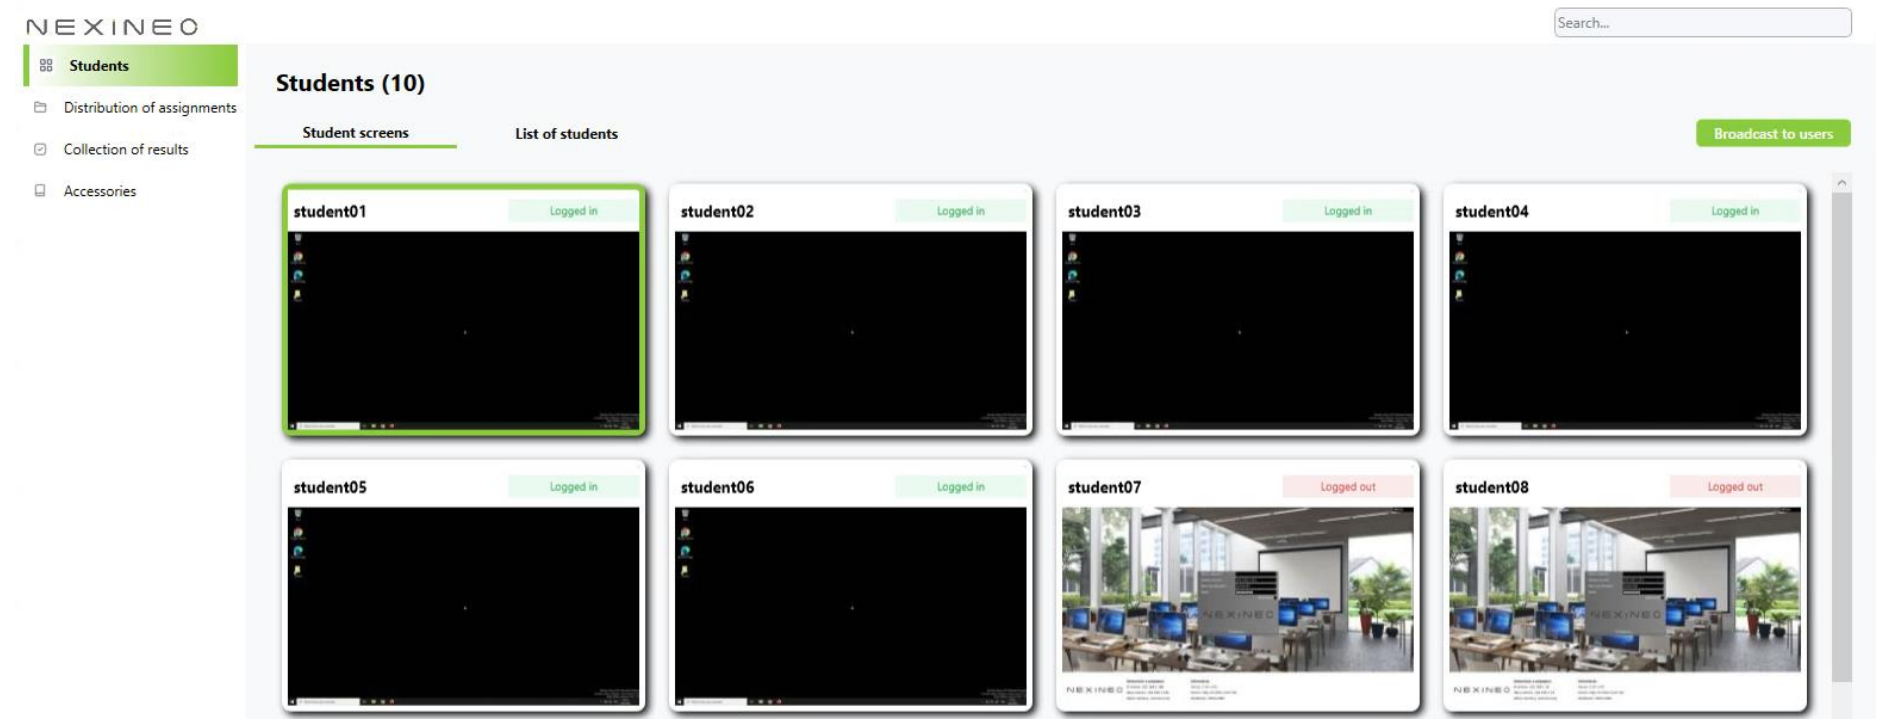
NEXINEO

Search...

Students

Distribution of assignments

Collection of results

Accessories

Students (10)

Student screens

List of students

Broadcast to users

student01 Logged in

student02 Logged in

student03 Logged in

student04 Logged in

student05 Logged in

student06 Logged in

student07 Logged out

NEXINEO

NEXINEO

student08 Logged out

NEXINEO

NEXINEO